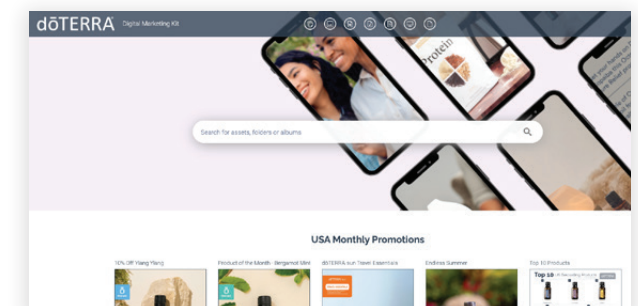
dōTERRA Digital Marketing Kit

Protein

Search for assets, folders or albums

USA Monthly Promotions

10% Off Ylang Ylang

Product of the Month - Bergamot Mint

dōTERRA sun Travel Essentials

Endless Summer

Top 10 Products

Top 10